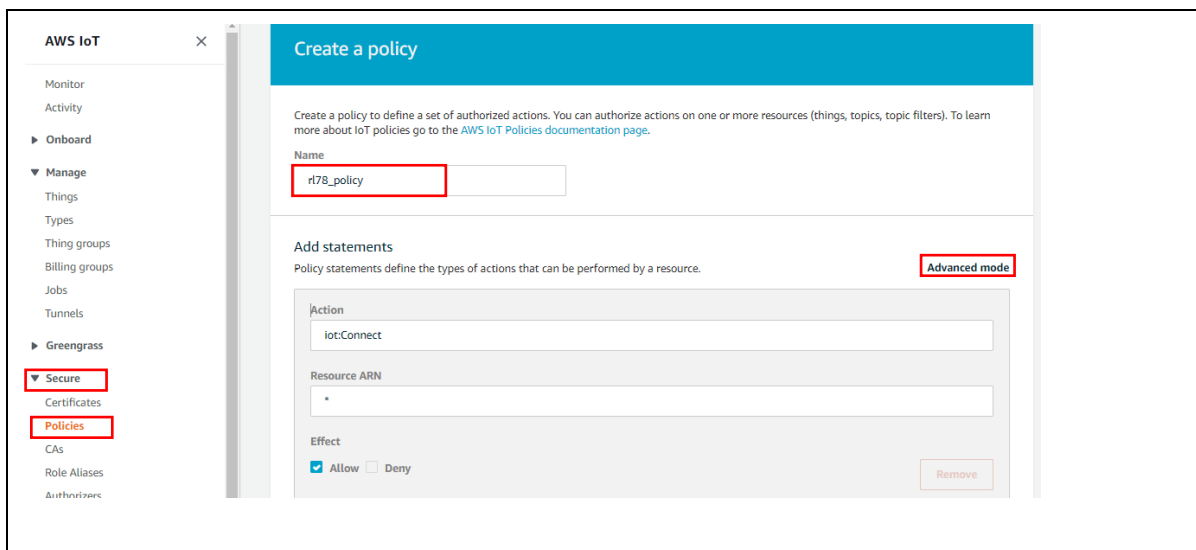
AWS IoT ×

Monitor
Activity

▶ Onboard

▼ Manage
Things
Types
Thing groups
Billing groups
Jobs
Tunnels

▶ Greengrass

▼ Secure
Certificates
Policies
CAs
Role Aliases
Authorizers

Create a policy

Create a policy to define a set of authorized actions. You can authorize actions on one or more resources (things, topics, topic filters). To learn more about IoT policies go to the AWS IoT Policies documentation page.

Name
rl78_policy

Add statements
Policy statements define the types of actions that can be performed by a resource.
Advanced mode

Action
iot:Connect

Resource ARN
*

Effect
Allow Deny

Remove